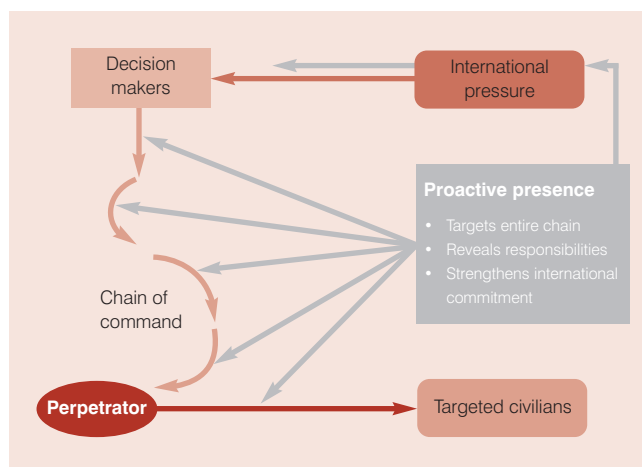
Decision makers

International pressure

Proactive presence

- Targets entire chain
- Reveals responsibilities
- Strengthens international commitment

Chain of command

Perpetrator

Targeted civilians